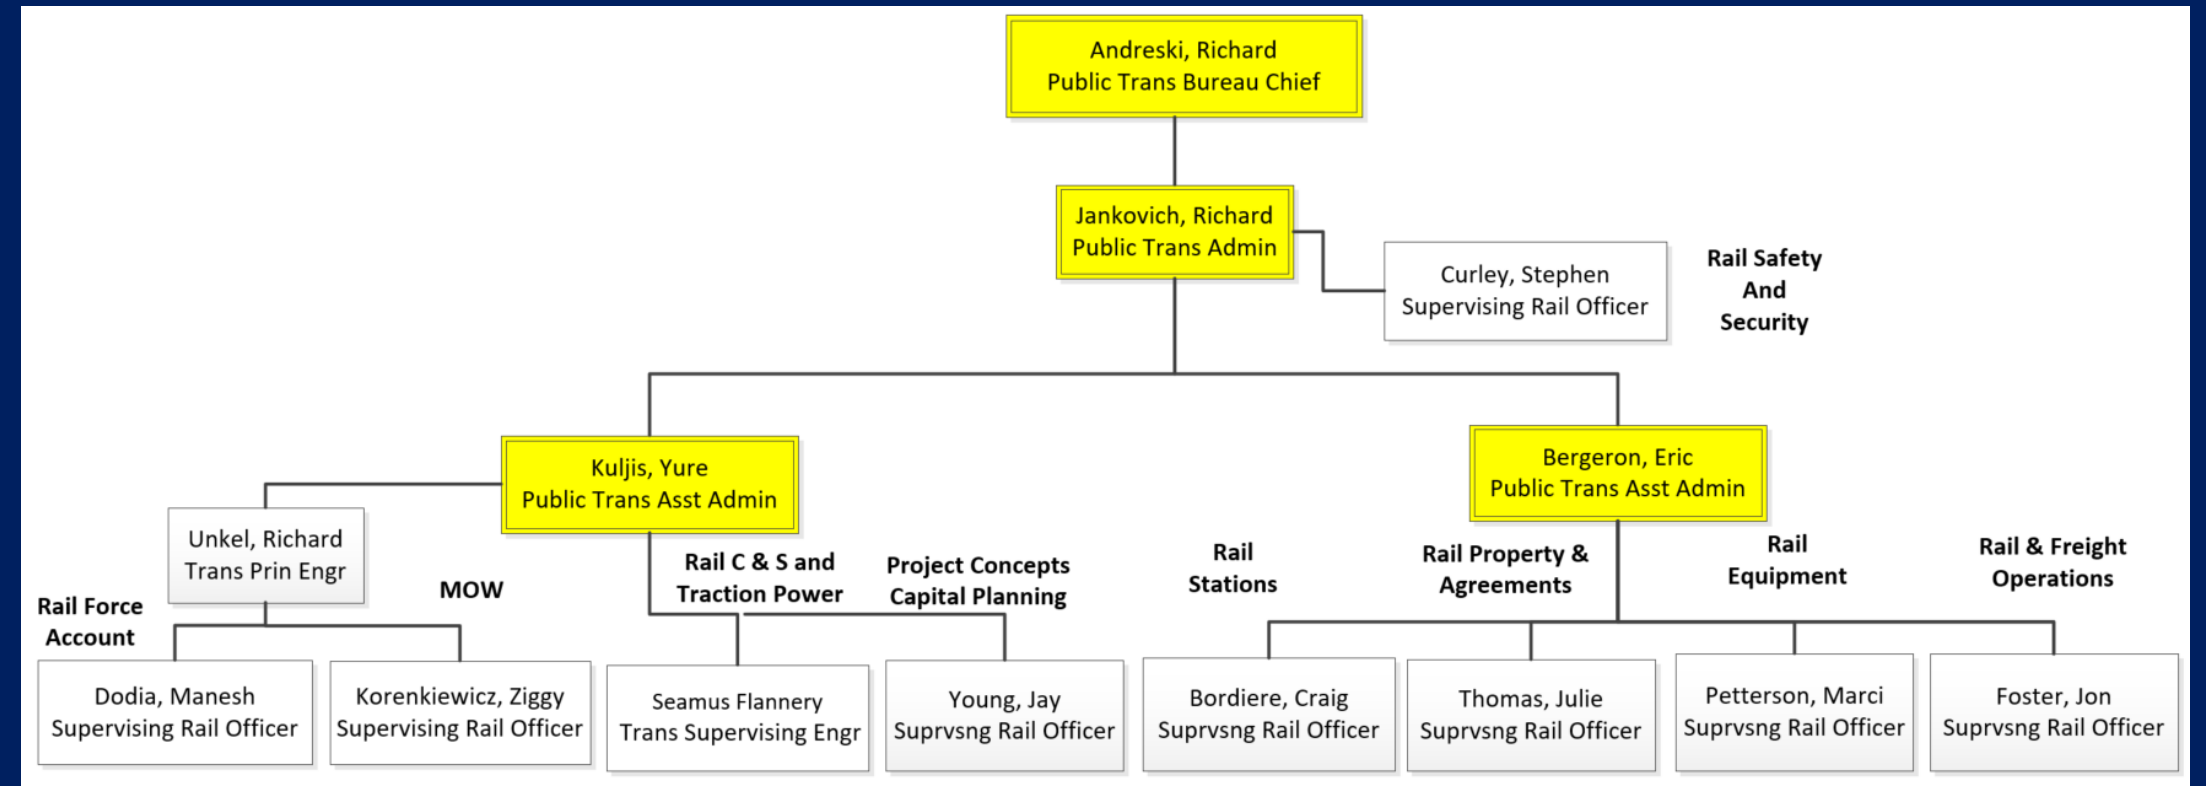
Andreski, Richard
Public Trans Bureau Chief

Jankovich, Richard
Public Trans Admin

Curley, Stephen
Supervising Rail Officer

Rail Safety And Security

Kuljis, Yure
Public Trans Asst Admin

Bergeron, Eric
Public Trans Asst Admin

Unkel, Richard
Trans Prin Engr

Rail Force Account

MOW

Rail C & S and Traction Power

Project Concepts Capital Planning

Rail Stations

Rail Property & Agreements

Rail Equipment

Rail & Freight Operations

Dodia, Manesh
Supervising Rail Officer

Korenkiewicz, Ziggy
Supervising Rail Officer

Seamus Flannery
Trans Supervising Engr

Young, Jay
Suprvsng Rail Officer

Bordiere, Craig
Suprvsng Rail Officer

Thomas, Julie
Suprvsng Rail Officer

Petterson, Marci
Suprvsng Rail Officer

Foster, Jon
Suprvsng Rail Officer